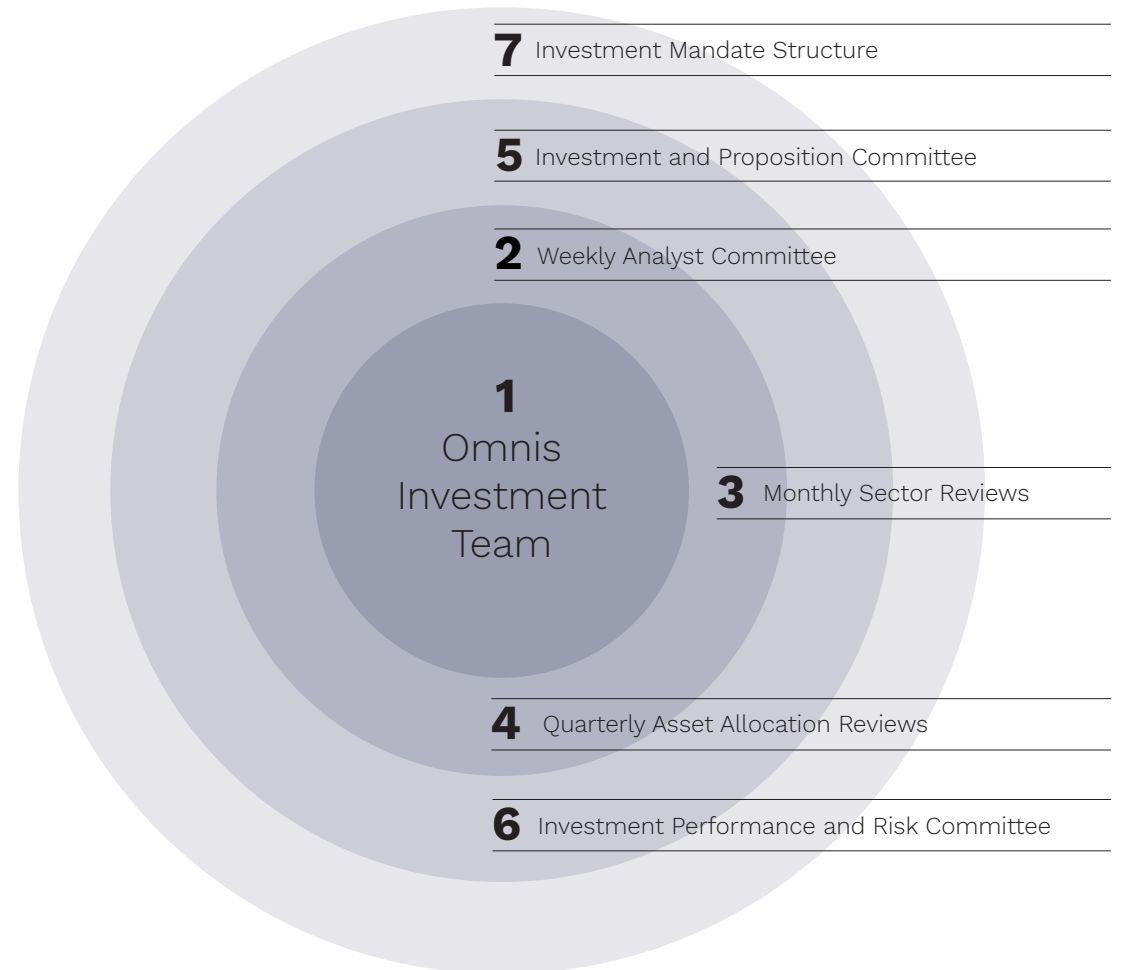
7 Investment Mandate Structure

5 Investment and Proposition Committee

2 Weekly Analyst Committee

1
Omnis
Investment
Team

3 Monthly Sector Reviews

4 Quarterly Asset Allocation Reviews

6 Investment Performance and Risk Committee